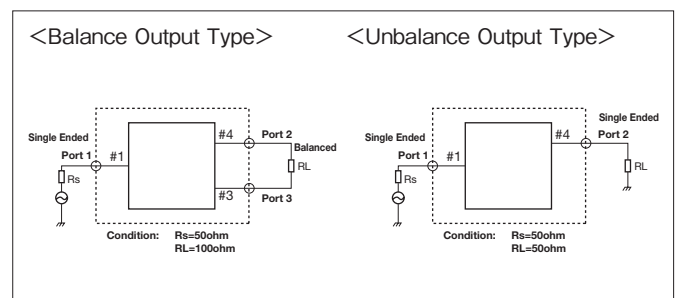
<Balance Output Type>

Single Ended
Port 1
#1
Rs
#4
Port 2
Balanced
RL
#3
Port 3
Condition: Rs=50ohm
RL=100ohm

<Unbalance Output Type>

Single Ended
Port 1
#1
Rs
#4
Single Ended
Port 2
RL
Condition: Rs=50ohm
RL=50ohm